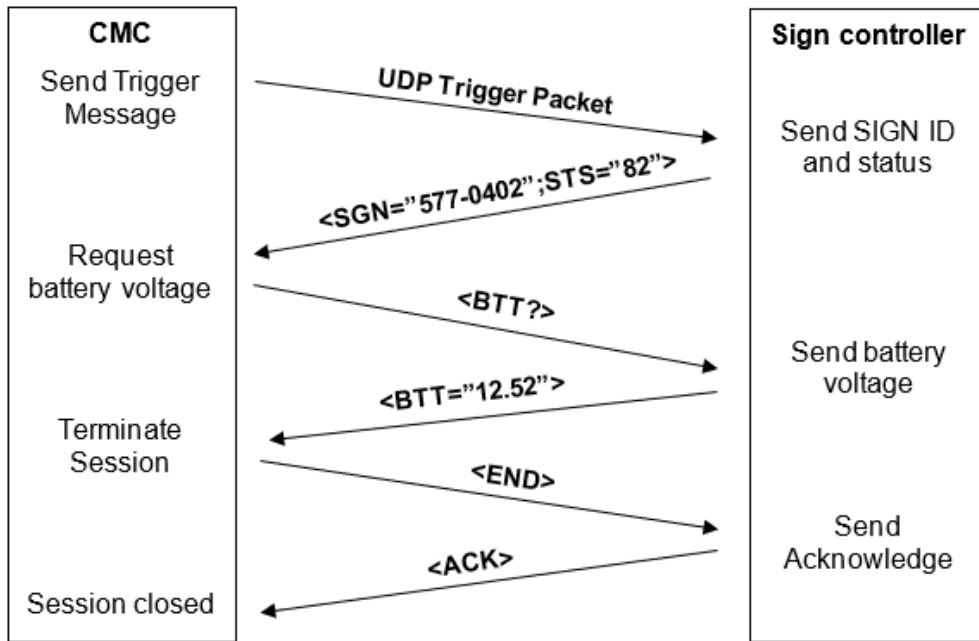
CMC

Sign controller

Send Trigger Message

UDP Trigger Packet

Send SIGN ID and status

<SGN="577-0402";STS="82">

Request battery voltage

<BTT?>

Send battery voltage

<BTT="12.52">

Terminate Session

<END>

Send Acknowledge

<ACK>

Session closed